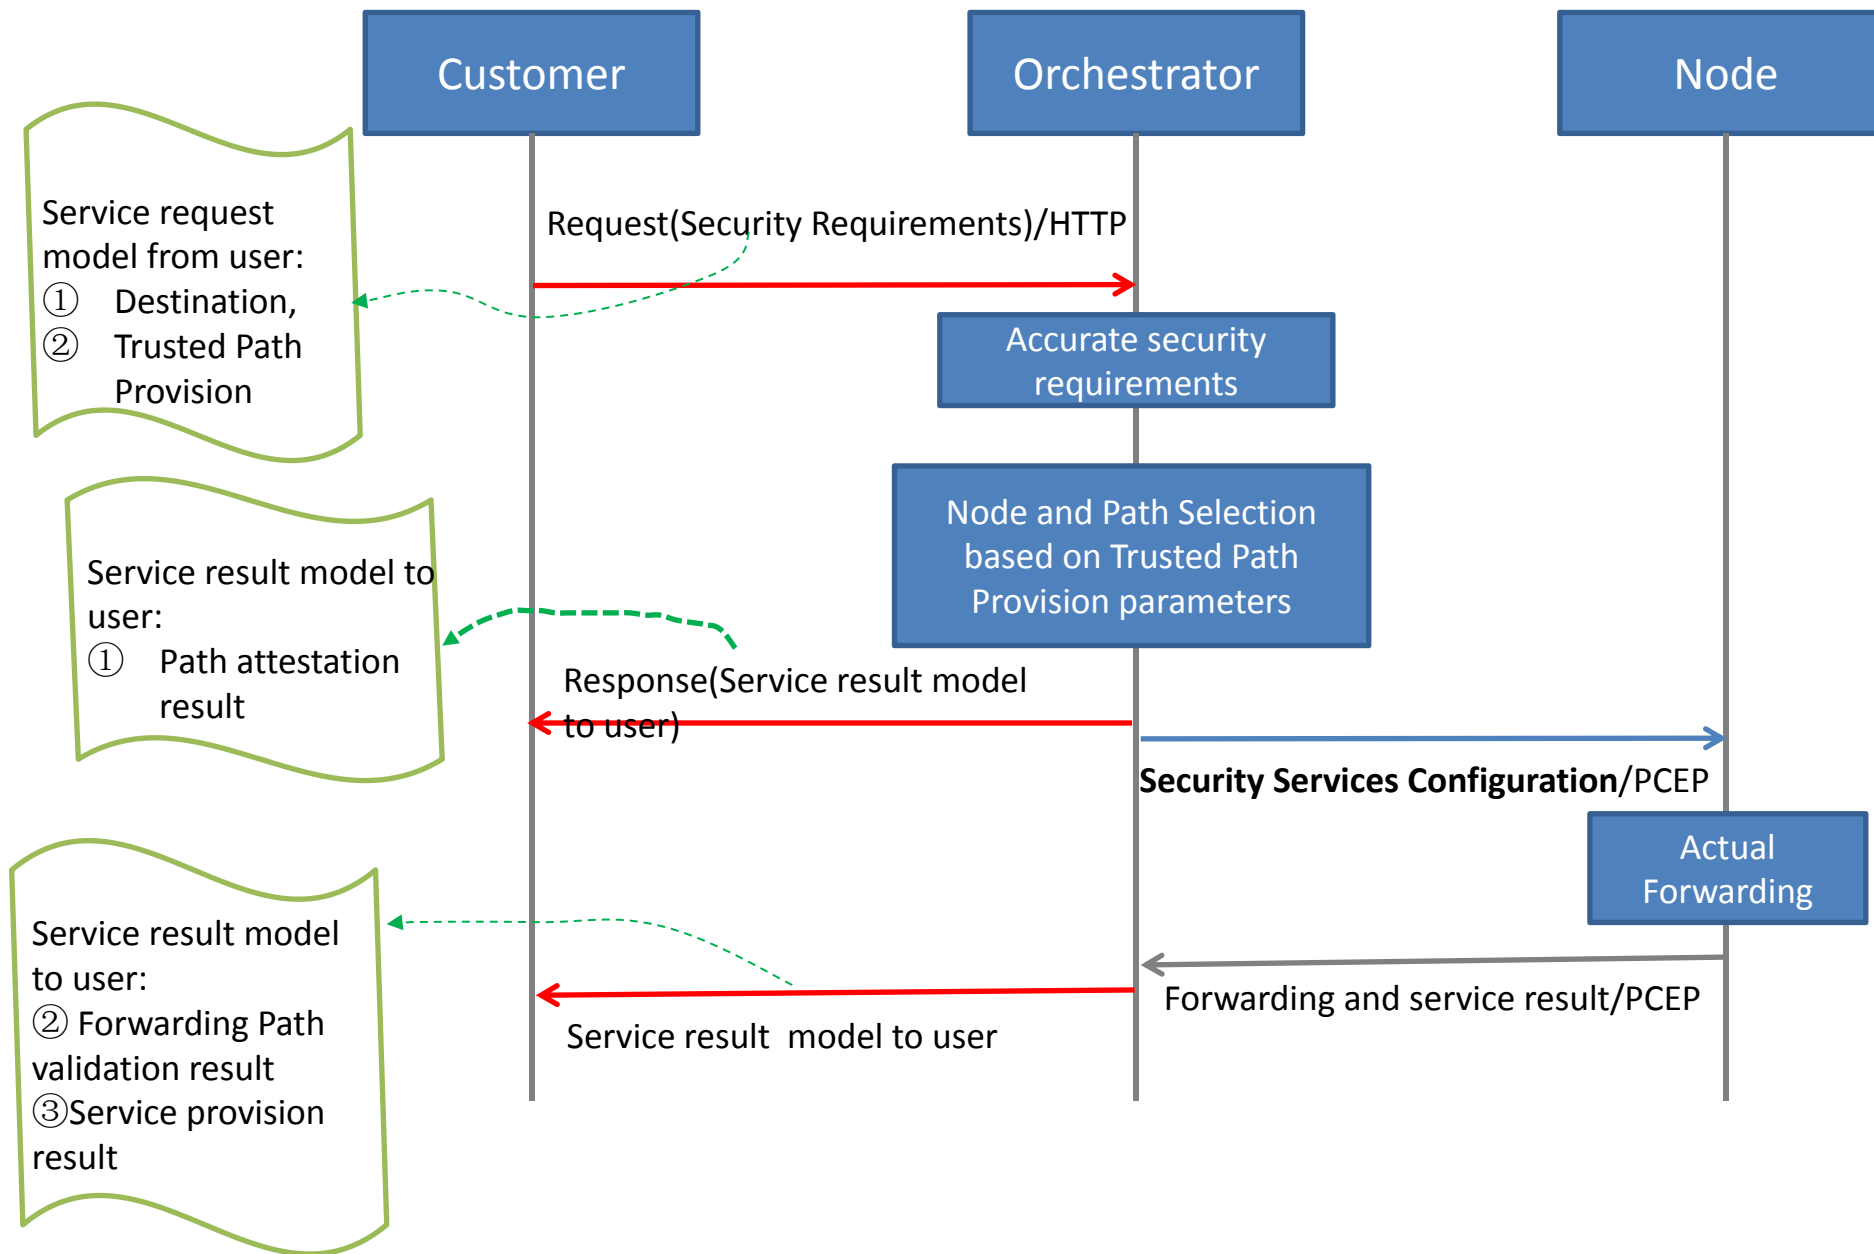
Customer

Orchestrator

Node

Service request model from user:
① Destination,
② Trusted Path Provision

Request(Security Requirements)/HTTP

Accurate security requirements

Node and Path Selection based on Trusted Path Provision parameters

Service result model to user:
① Path attestation result

Response(Service result model to user)

Security Services Configuration/PCEP

Actual Forwarding

Service result model to user:
② Forwarding Path validation result
③Service provision result

Forwarding and service result/PCEP

Service result model to user